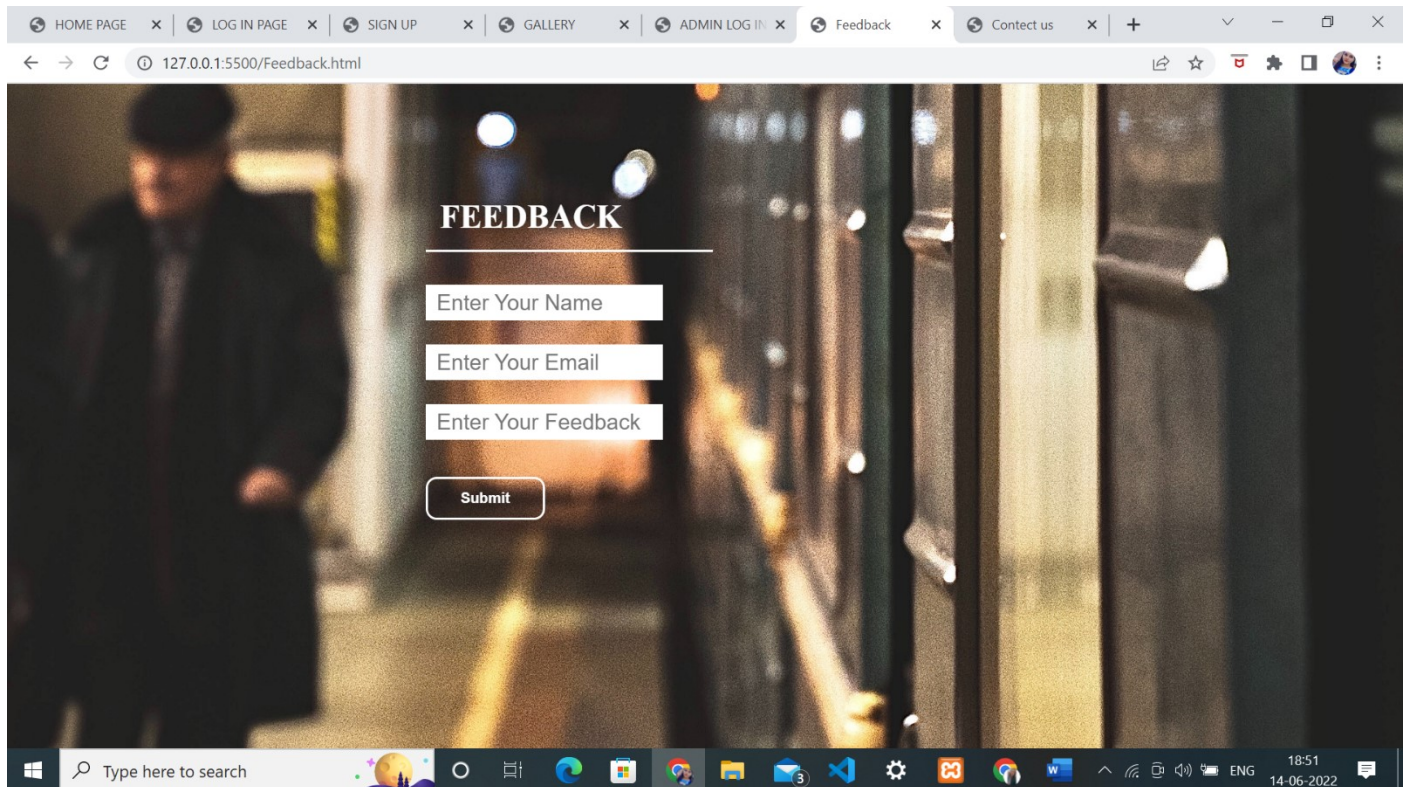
HOME PAGE × | LOG IN PAGE × | SIGN UP × | GALLERY × | ADMIN LOG IN × | Feedback × | Contect us × | +

127.0.0.1:5500/Feedback.html

FEEDBACK

Enter Your Name

Enter Your Email

Enter Your Feedback

Submit

Type here to search

3

ENG 18:51 14-06-2022